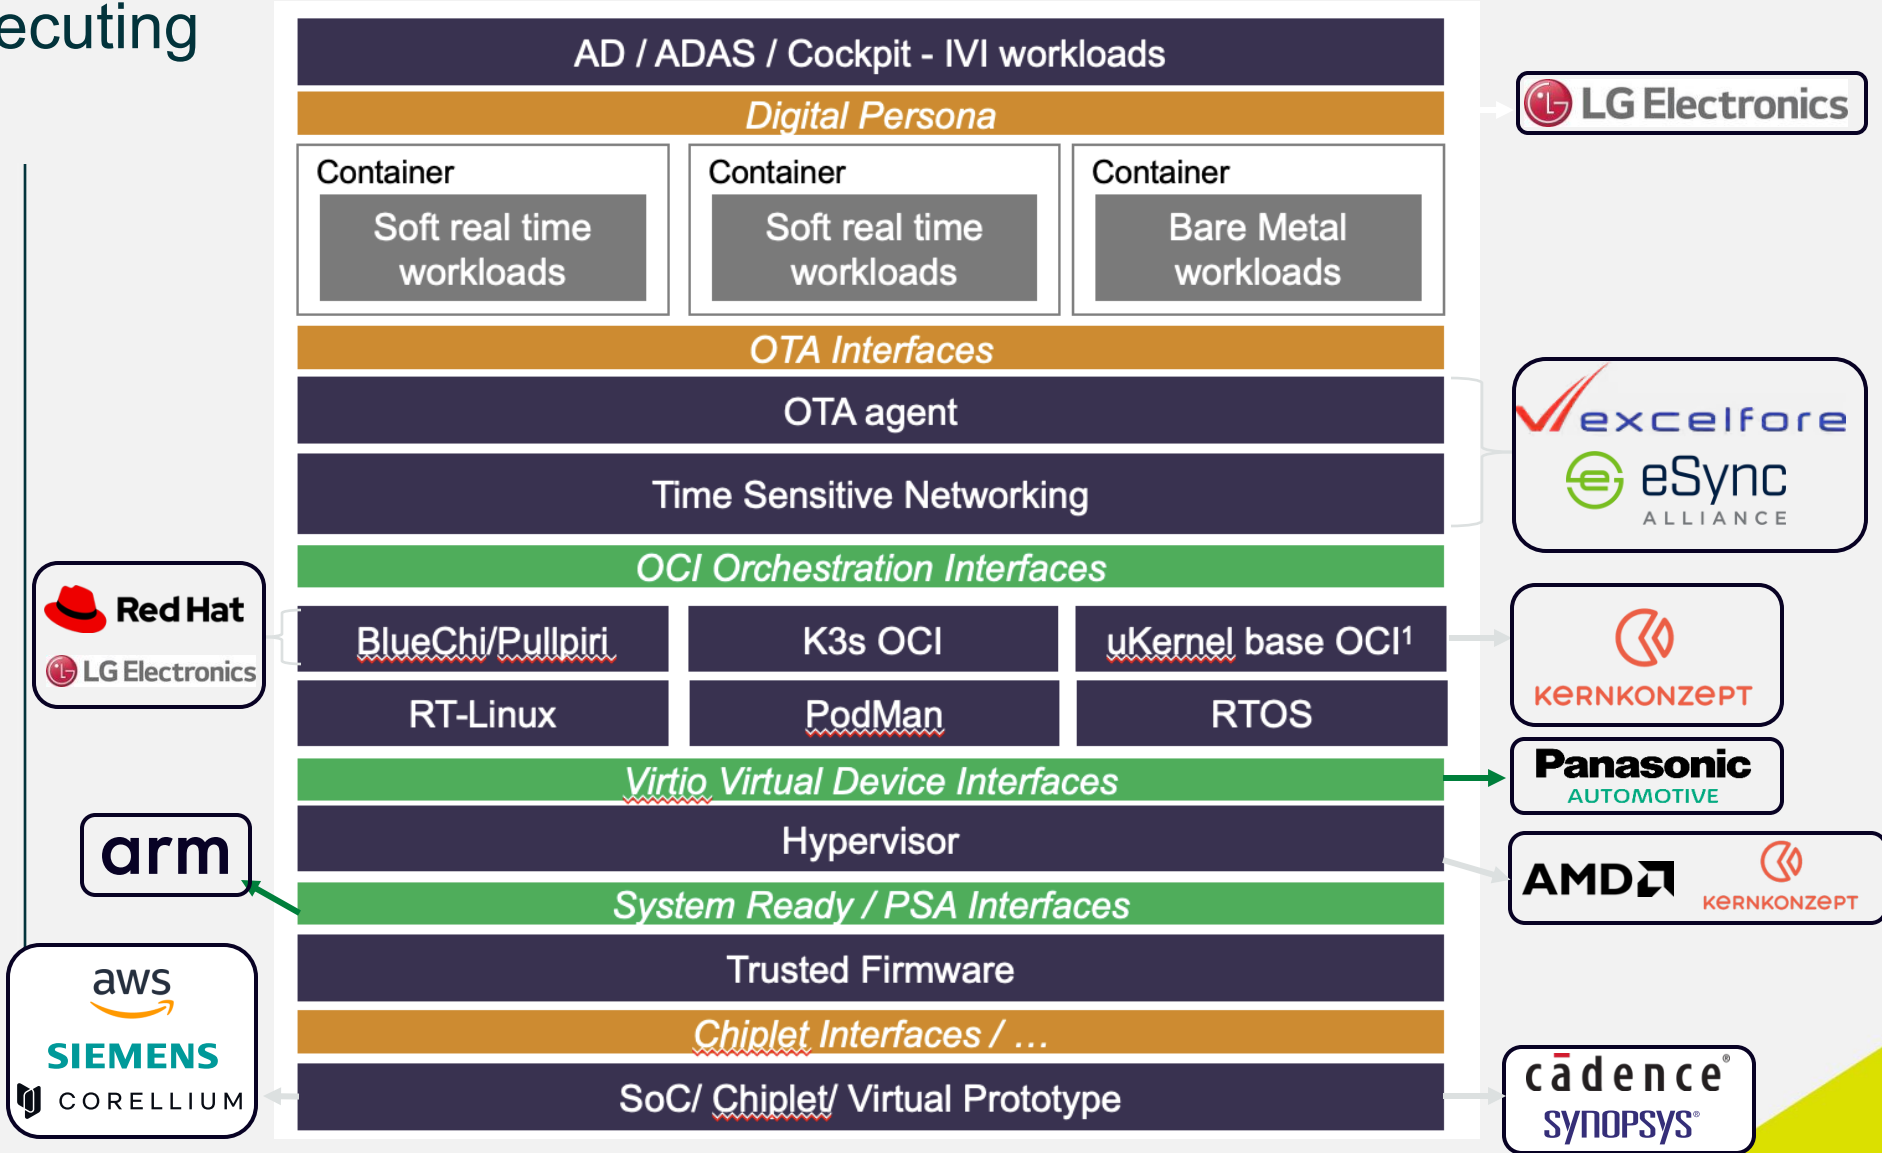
ecuting

AD / ADAS / Cockpit - IVI workloads

Digital Persona

Container
Soft real time workloads

Container
Soft real time workloads

Container
Bare Metal workloads

OTA Interfaces

OTA agent

Time Sensitive Networking

OCI Orchestration Interfaces

| BlueChi/Pullpiri | K3s OCI | uKernel base OCI$^1$ |
|---|---|---|
| RT-Linux | PodMan | RTOS |

Virtio Virtual Device Interfaces

Hypervisor

System Ready / PSA Interfaces

Trusted Firmware

Chiplet Interfaces / …

SoC/ Chiplet/ Virtual Prototype

LG Electronics

excelfore
eSync ALLIANCE

KERNKONZEPT

Panasonic AUTOMOTIVE

AMD
KERNKONZEPT

cadence
SYNOPSYS

Red Hat
LG Electronics

arm

aws
SIEMENS
CORELLIUM